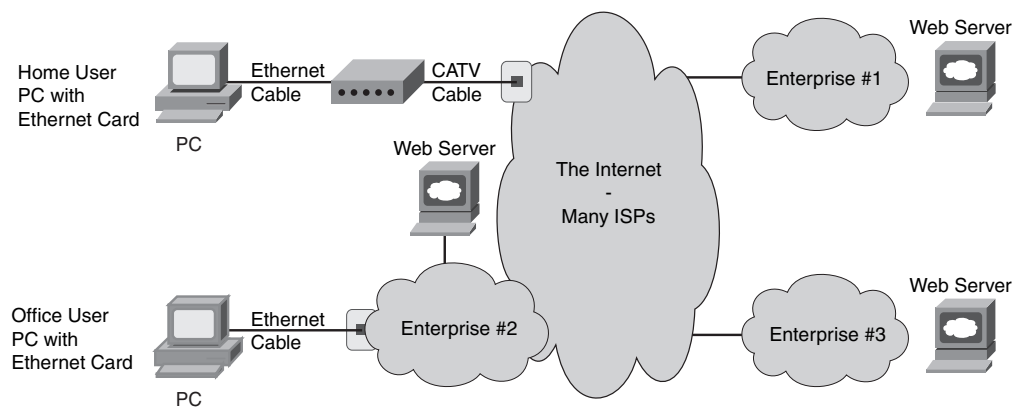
Home User PC with Ethernet Card

PC

Ethernet Cable

CATV Cable

Web Server

Enterprise #1

Web Server

The Internet
-
Many ISPs

Office User PC with Ethernet Card

PC

Ethernet Cable

Enterprise #2

Web Server

Enterprise #3